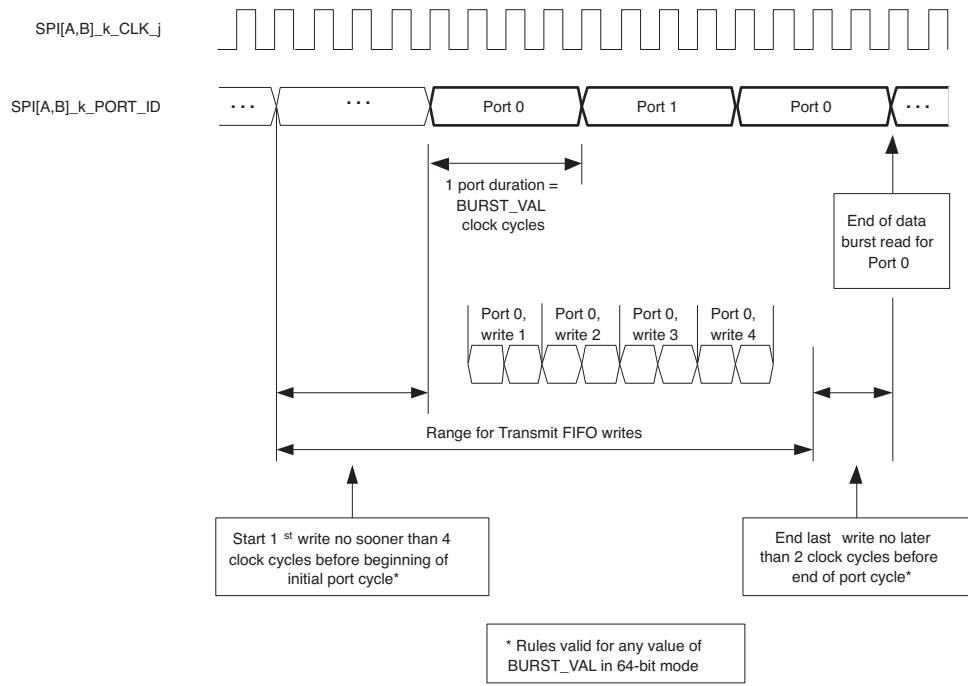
SPI[A,B]_k_CLK_j

SPI[A,B]_k_PORT_ID

· · ·

· · ·

Port 0

Port 1

Port 0

· · ·

1 port duration = BURST_VAL clock cycles

End of data burst read for Port 0

| Port 0, write 1 | Port 0, write 2 | Port 0, write 3 | Port 0, write 4 |
|---|---|---|---|

Range for Transmit FIFO writes

Start 1 $^{st}$ write no sooner than 4 clock cycles before beginning of initial port cycle*

End last write no later than 2 clock cycles before end of port cycle*

* Rules valid for any value of BURST_VAL in 64-bit mode